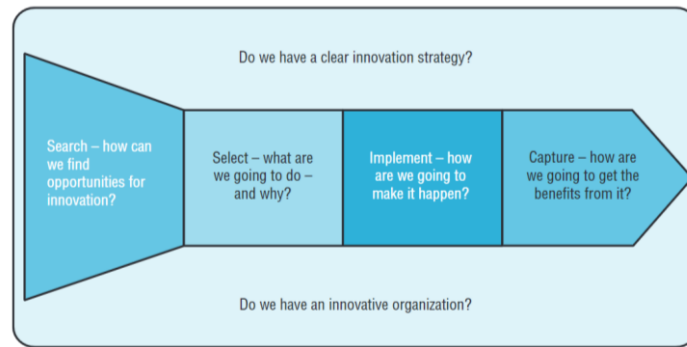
Do we have a clear innovation strategy?

Search – how can we find opportunities for innovation?

Select – what are we going to do – and why?

Implement – how are we going to make it happen?

Capture – how are we going to get the benefits from it?

Do we have an innovative organization?